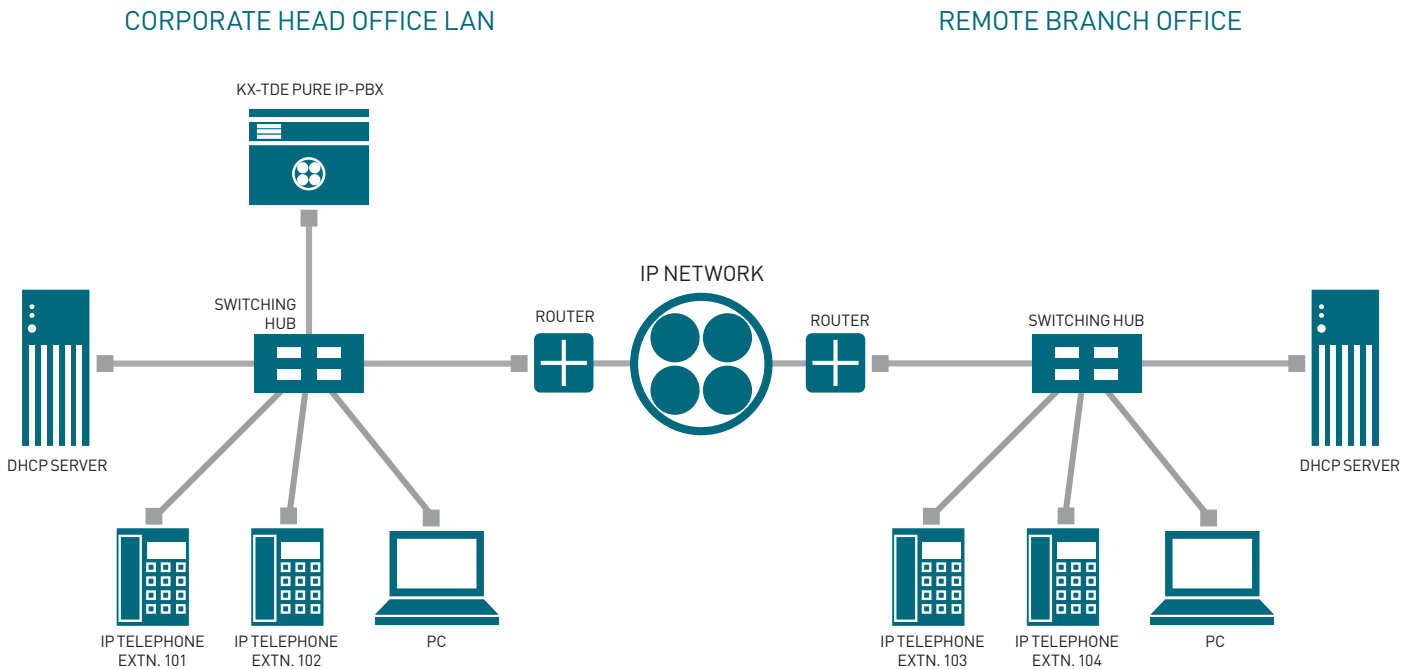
CORPORATE HEAD OFFICE LAN

REMOTE BRANCH OFFICE

KX-TDE PURE IP-PBX

IP NETWORK

SWITCHING HUB

ROUTER

ROUTER

SWITCHING HUB

DHCP SERVER

DHCP SERVER

IP TELEPHONE EXTN. 101

IP TELEPHONE EXTN. 102

PC

IP TELEPHONE EXTN. 103

IP TELEPHONE EXTN. 104

PC